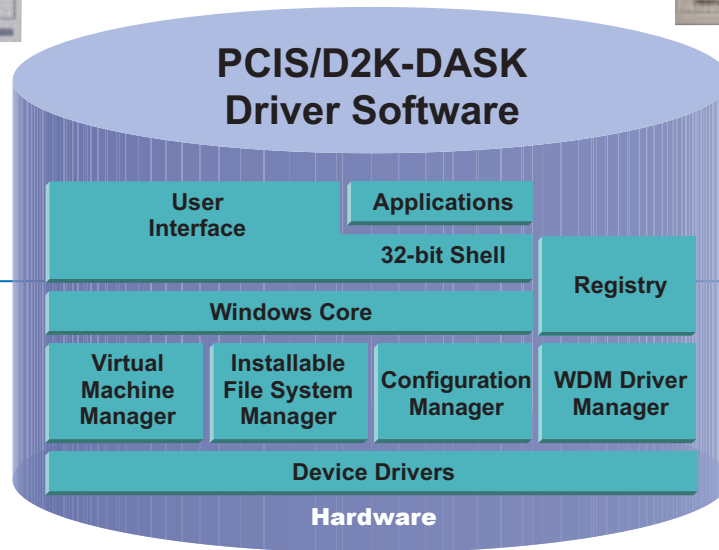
PCIS/D2K-DASK
Driver Software

User Interface

Applications

32-bit Shell

Registry

Windows Core

Virtual Machine Manager

Installable File System Manager

Configuration Manager

WDM Driver Manager

Device Drivers

Hardware